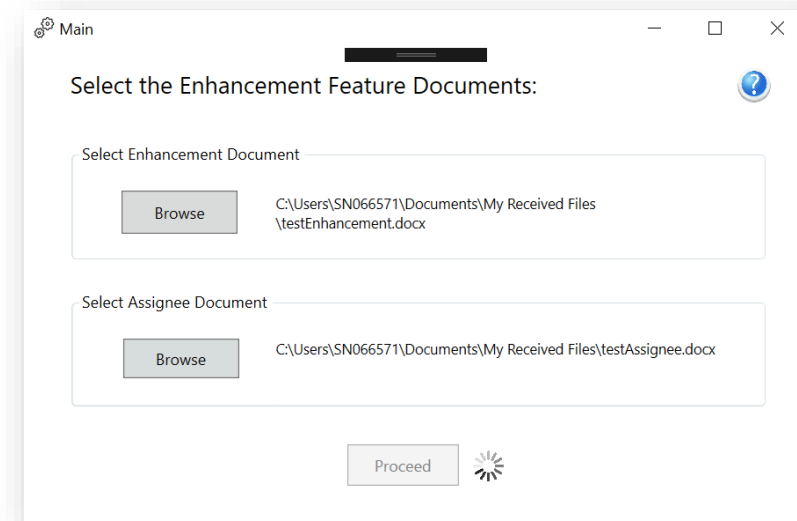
Main

Select the Enhancement Feature Documents:

Select Enhancement Document

Browse

C:\Users\SN066571\Documents\My Received Files \testEnhancement.docx

Select Assignee Document

Browse

C:\Users\SN066571\Documents\My Received Files\testAssignee.docx

Proceed